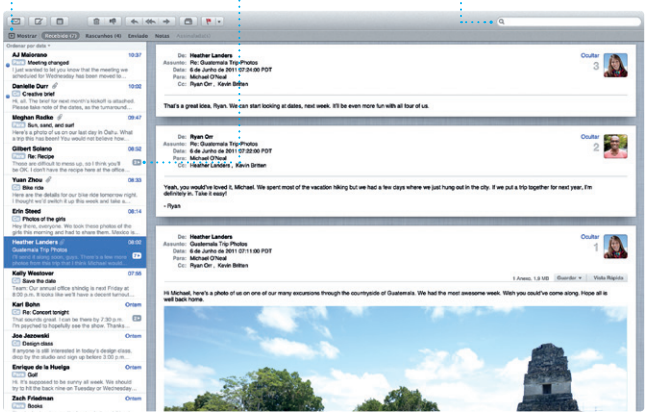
Mostrar Recebidas (2) Rascunhos (4) Enviadas Notas

Ordenar por data

AJ Maiorano 10:37
Meeting changed
I just wanted to let you know that the meeting we scheduled for Wednesday has been moved to

Danielle Durr 10:02
Creative brief
Hi, all. The brief for next month's kickoff is attached. Please take some time to review it before

Meghan Radke 09:47
Sun, sand, and surf
Here's a photo of us on our trip to Oahu. What a trip this has been! You can't beat the

Gilbert Solano 08:52
Re: Recipe
These are difficult to mess up, so I think you'll be OK. I don't have the recipe here at the office

Yuan Zhou 08:30
Bike ride
Here's the schedule for our bike ride tomorrow night. I expect you all to show up this time

Erin Steed 06:14
Photos of the girls
Here are some photos of the girls enjoying

Heather Landers 06:02
Guatemala Trip Photos
Hi, Michael, here's a photo of us on one of our many excursions

Kelly Westover 07:58
Save the date
I'll send it along soon. There's a few more photos from this trip

Kathy Lim Ontem
Re: Concert tonight
I'm psyched to be finally seeing this

Joe Jezowski Ontem
Design class
I'm actually still interested in today's design class. Did the studio end up

Enrique de la Huelga Ontem
Re: Dinner on Saturday
Hi, it's supposed to be sunny all week. We should

Zach Friedman Ontem
Books

De: Heather Landers
Assunto: Re: Guatemala Trip Photos
Data: 6 de Junho de 2011 07:22:00 PDT
Para: Michael O'Neal
Cc: Ryan Orr, Kevin Britten
Ocultar
3

That's a great idea, Ryan. We can start looking at dates, next week. It'll be even more fun with all four of us.

De: Ryan Orr
Assunto: Re: Guatemala Trip Photos
Data: 6 de Junho de 2011 07:20:00 PDT
Para: Michael O'Neal
Cc: Heather Landers, Kevin Britten
Ocultar
2

Yeah, you would've loved it, Michael. We spent most of the vacation hiking but we had a few days where we just hung out in the city. If we put a trip together next year, I'm definitely in. Take it easy!

- Ryan

De: Heather Landers
Assunto: Guatemala Trip Photos
Data: 6 de Junho de 2011 06:02:00 PDT
Para: Michael O'Neal
Cc: Ryan Orr, Kevin Britten
Ocultar
1

1 Anexo, 1,9 MB Guardar Vista Rápida

Hi Michael, here's a photo of us on one of our many excursions through the countryside of Guatemala. We had the most awesome week. Wish you could've come along. Hope all is well back home.